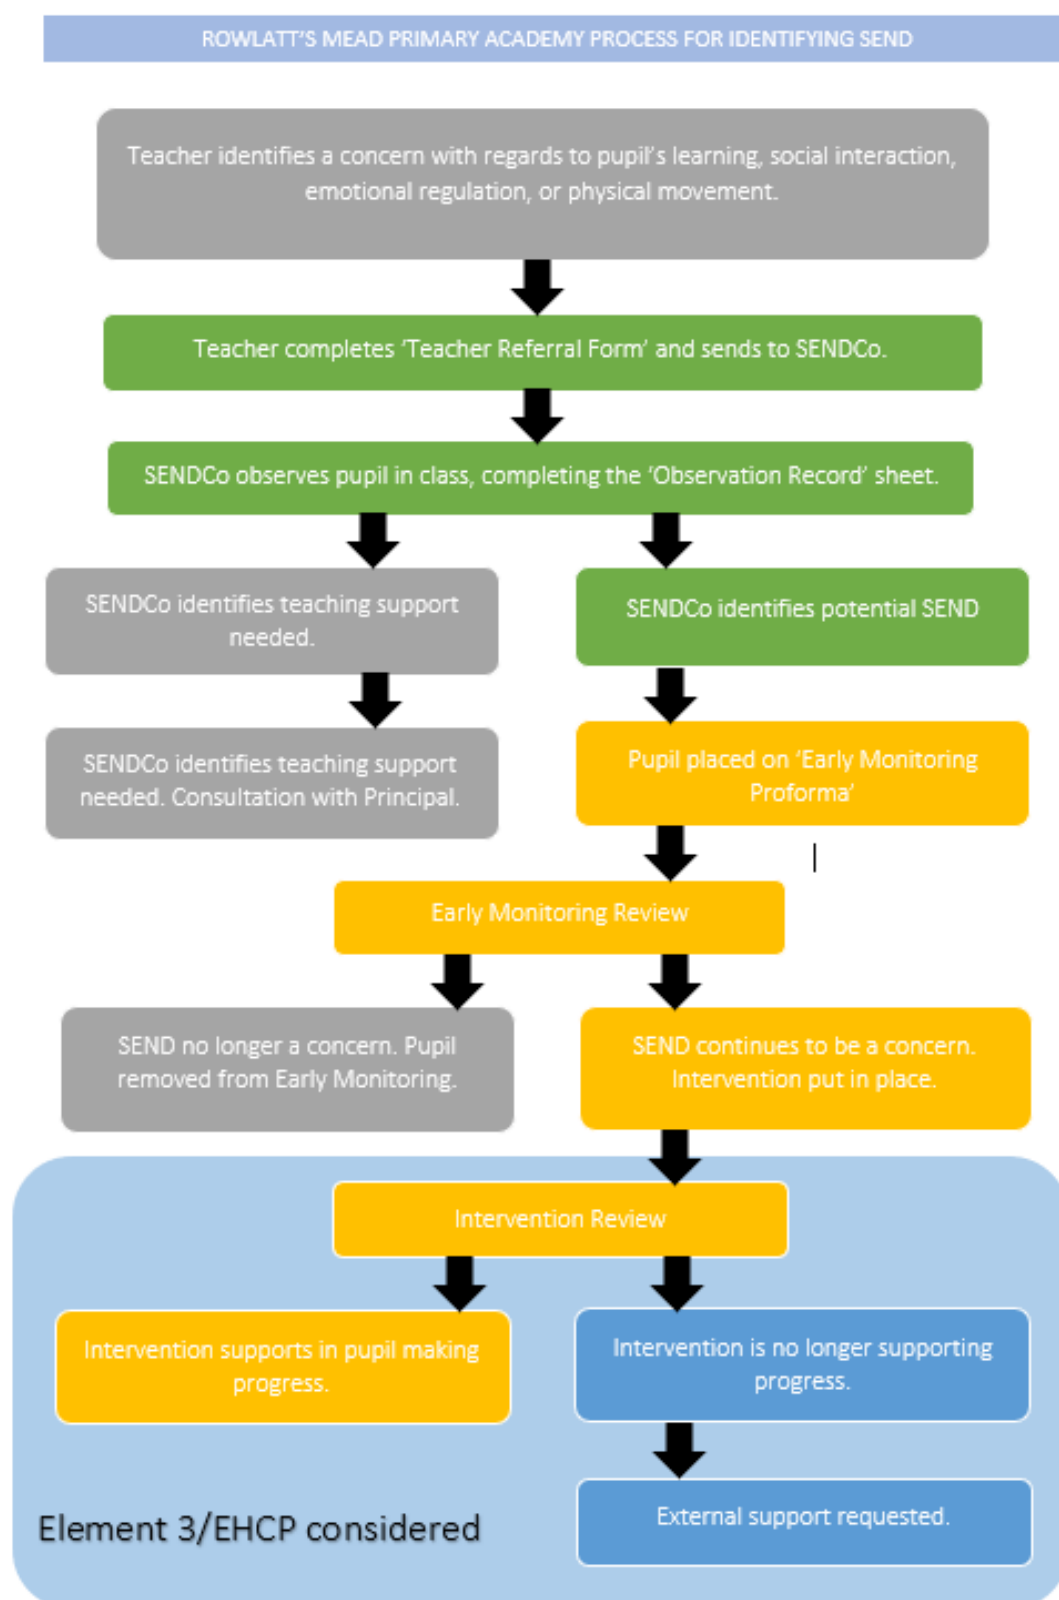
ROWLATT'S MEAD PRIMARY ACADEMY PROCESS FOR IDENTIFYING SEND

Teacher identifies a concern with regards to pupil's learning, social interaction, emotional regulation, or physical movement.

Teacher completes 'Teacher Referral Form' and sends to SENDCo.

SENDCo observes pupil in class, completing the 'Observation Record' sheet.

SENDCo identifies teaching support needed.

SENDCo identifies potential SEND

SENDCo identifies teaching support needed. Consultation with Principal.

Pupil placed on 'Early Monitoring Proforma'

Early Monitoring Review

SEND no longer a concern. Pupil removed from Early Monitoring.

SEND continues to be a concern. Intervention put in place.

Intervention Review

Intervention supports in pupil making progress.

Intervention is no longer supporting progress.

External support requested.

Element 3/EHCP considered